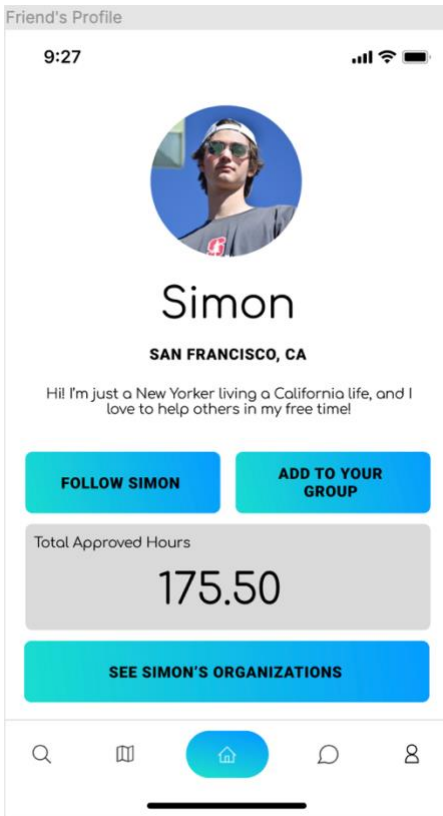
Friend's Profile

9:27

Simon

SAN FRANCISCO, CA

Hi! I'm just a New Yorker living a California life, and I love to help others in my free time!

FOLLOW SIMON

ADD TO YOUR GROUP

Total Approved Hours

175.50

SEE SIMON'S ORGANIZATIONS